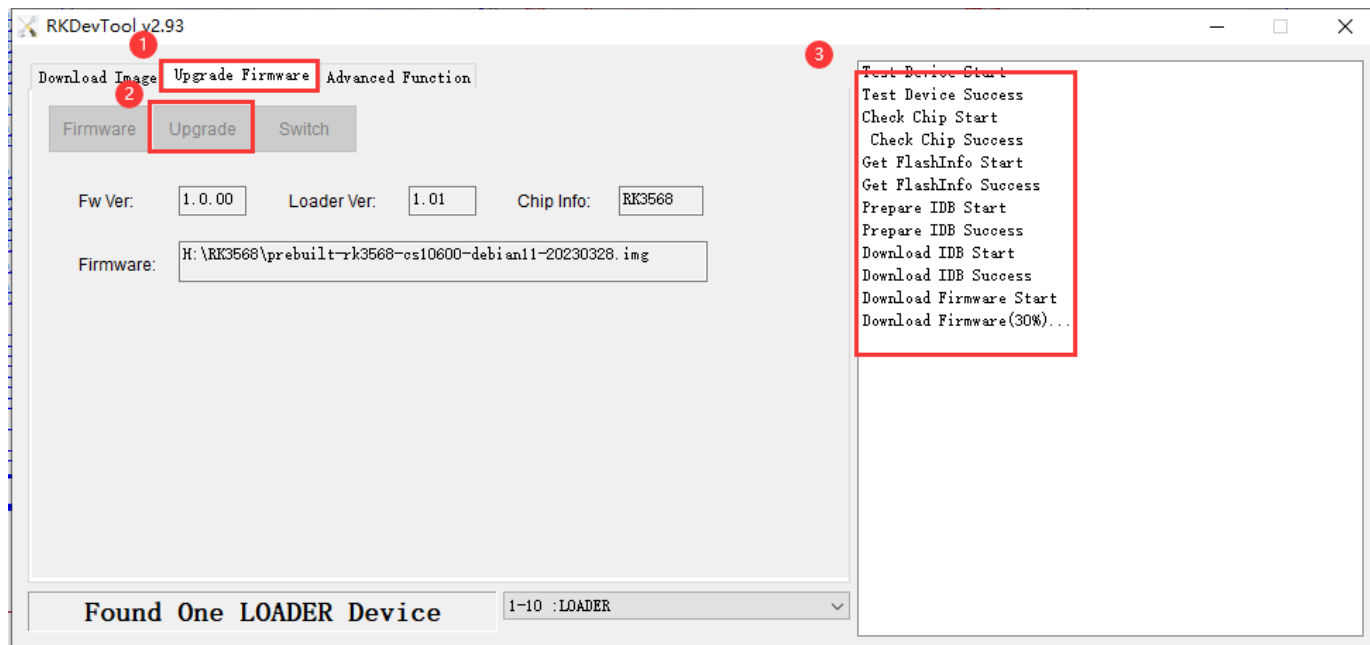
RKDevTool v2.93

1

Download Image Upgrade Firmware Advanced Function

2

Firmware Upgrade Switch

Fw Ver: 1.0.00 Loader Ver: 1.01 Chip Info: RK3568

Firmware: H:\RK3568\prebuilt-rk3568-cs10600-debian11-20230328.img

Found One LOADER Device

1-10 :LOADER

3

Test Device Start
Test Device Success
Check Chip Start
Check Chip Success
Get FlashInfo Start
Get FlashInfo Success
Prepare IDB Start
Prepare IDB Success
Download IDB Start
Download IDB Success
Download Firmware Start
Download Firmware(30%)...